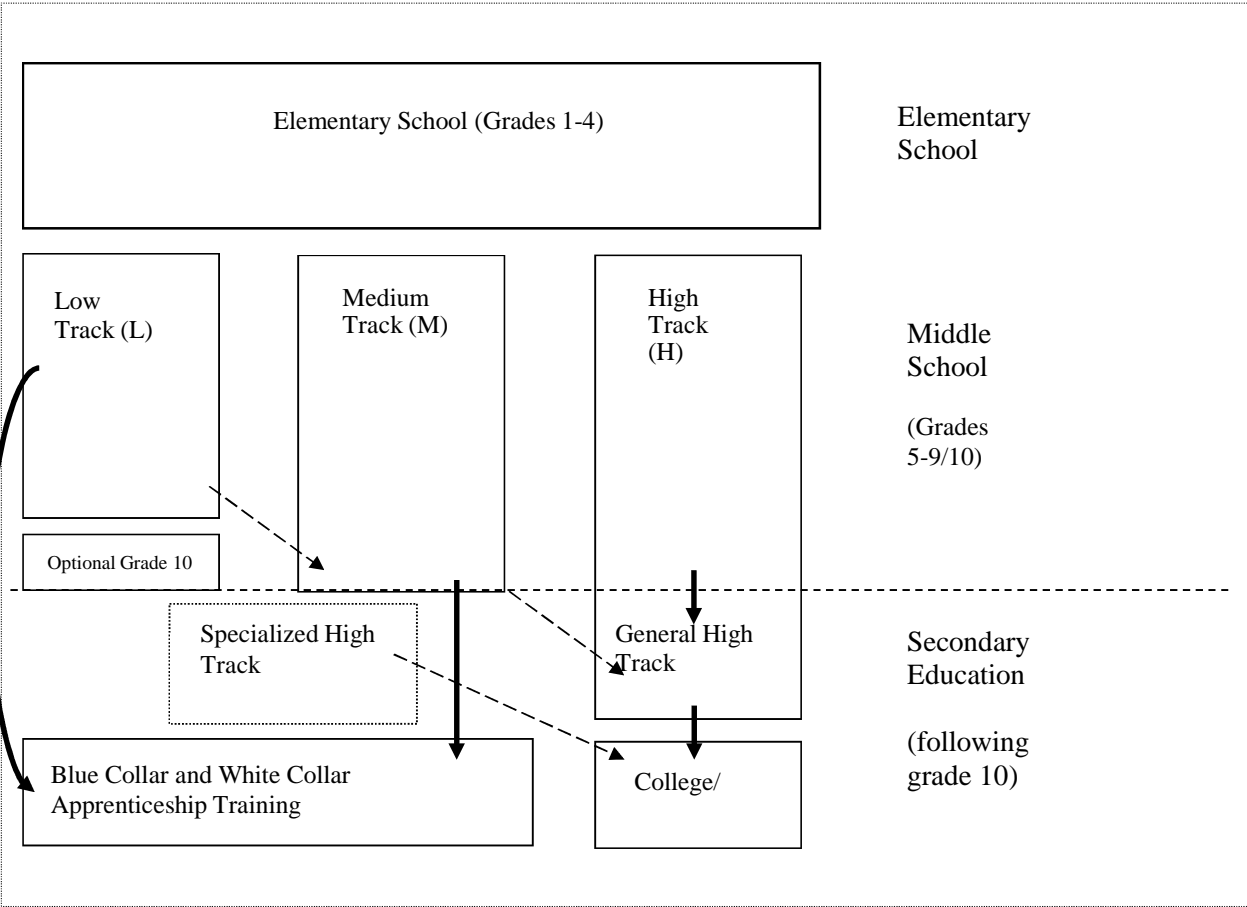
Elementary School (Grades 1-4)

Elementary School

Low Track (L)

Medium Track (M)

High Track (H)

Middle School

(Grades 5-9/10)

Optional Grade 10

Specialized High Track

General High Track

Secondary Education

(following grade 10)

Blue Collar and White Collar Apprenticeship Training

College/